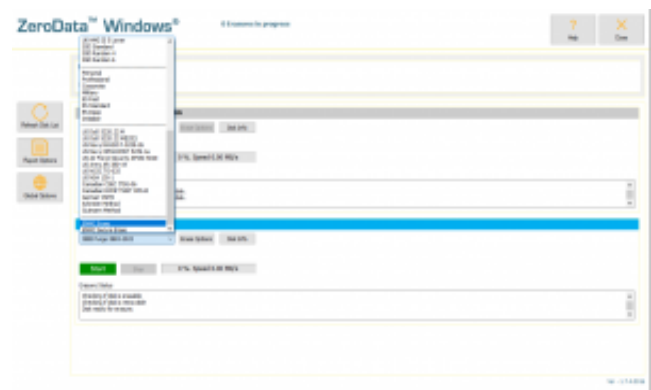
ZeroData™ Windows®

0 Erasures in progress

Help

Close

Refresh Disk List

Report Options

Global Options

Erase Options

Disk Info

0 %, Speed 0.00 MB/s

Start

Stop

0 %, Speed 0.00 MB/s

Erasure Status

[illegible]